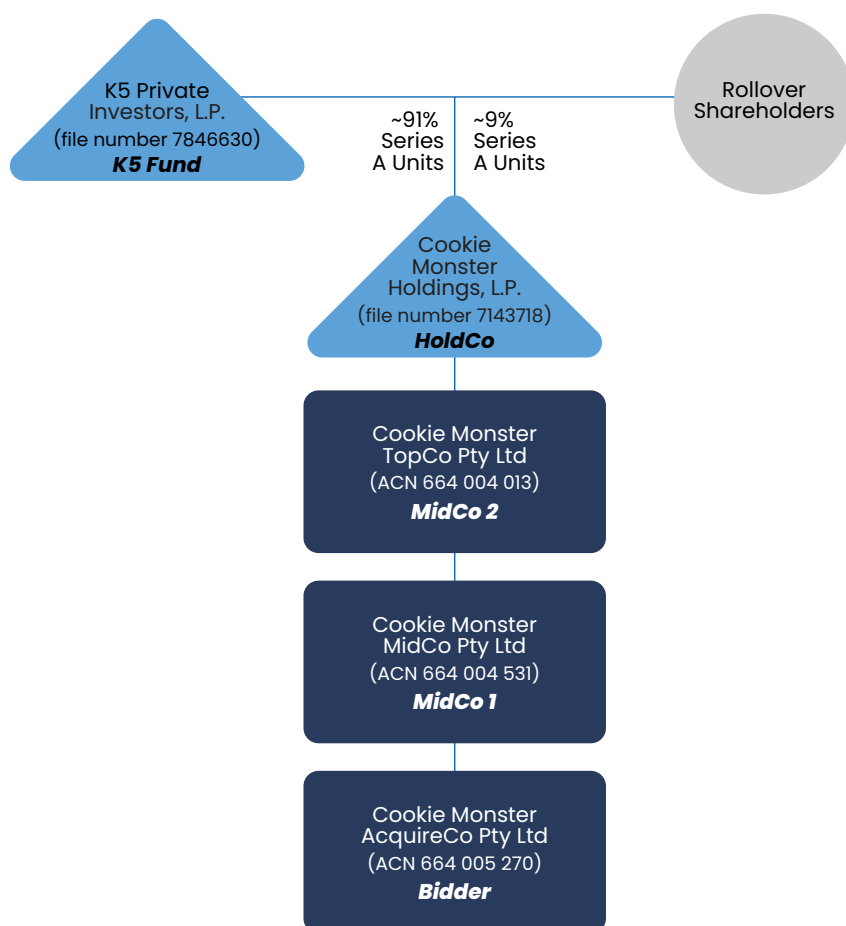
K5 Private Investors, L.P. (file number 7846630) ***K5 Fund***

~91% Series A Units

~9% Series A Units

Rollover Shareholders

Cookie Monster Holdings, L.P. (file number 7143718) ***HoldCo***

Cookie Monster TopCo Pty Ltd (ACN 664 004 013) ***MidCo 2***

Cookie Monster MidCo Pty Ltd (ACN 664 004 531) ***MidCo 1***

Cookie Monster AcquireCo Pty Ltd (ACN 664 005 270) ***Bidder***